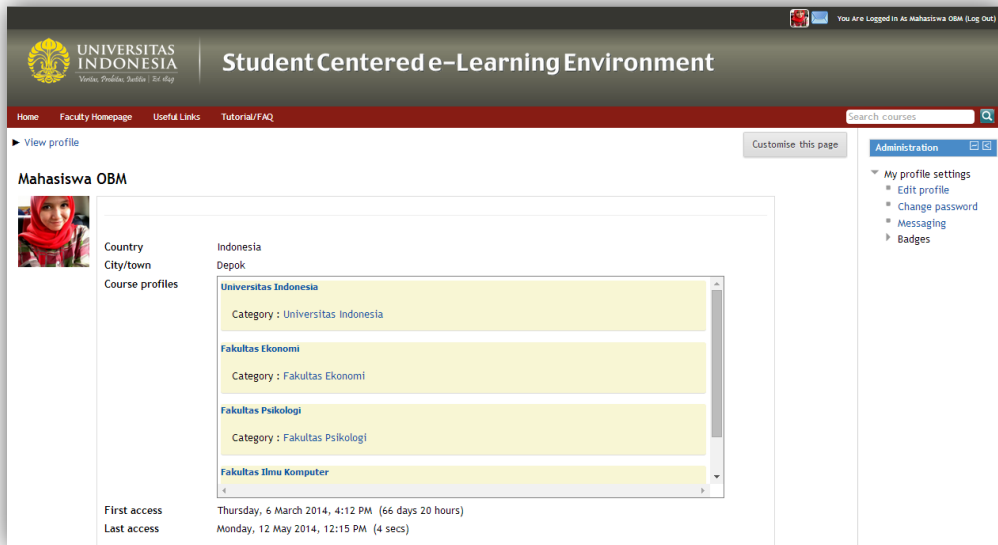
You Are Logged In As Mahasiswa OBM (Log Out)

UNIVERSITAS INDONESIA
Veritas, Probitas, Iustitia | Est. 1849

Student Centered e-Learning Environment

Home | Faculty Homepage | Useful Links | Tutorial/FAQ

Search courses

► View profile

Customise this page

Administration

Mahasiswa OBM

My profile settings
Edit profile
Change password
Messaging
Badges

| | |
|---|---|
| Country | Indonesia |
| City/town | Depok |
| Course profiles | Universitas Indonesia<br>Category : Universitas Indonesia<br>Fakultas Ekonomi<br>Category : Fakultas Ekonomi<br>Fakultas Psikologi<br>Category : Fakultas Psikologi<br>Fakultas Ilmu Komputer |
| First access | Thursday, 6 March 2014, 4:12 PM (66 days 20 hours) |
| Last access | Monday, 12 May 2014, 12:15 PM (4 secs) |